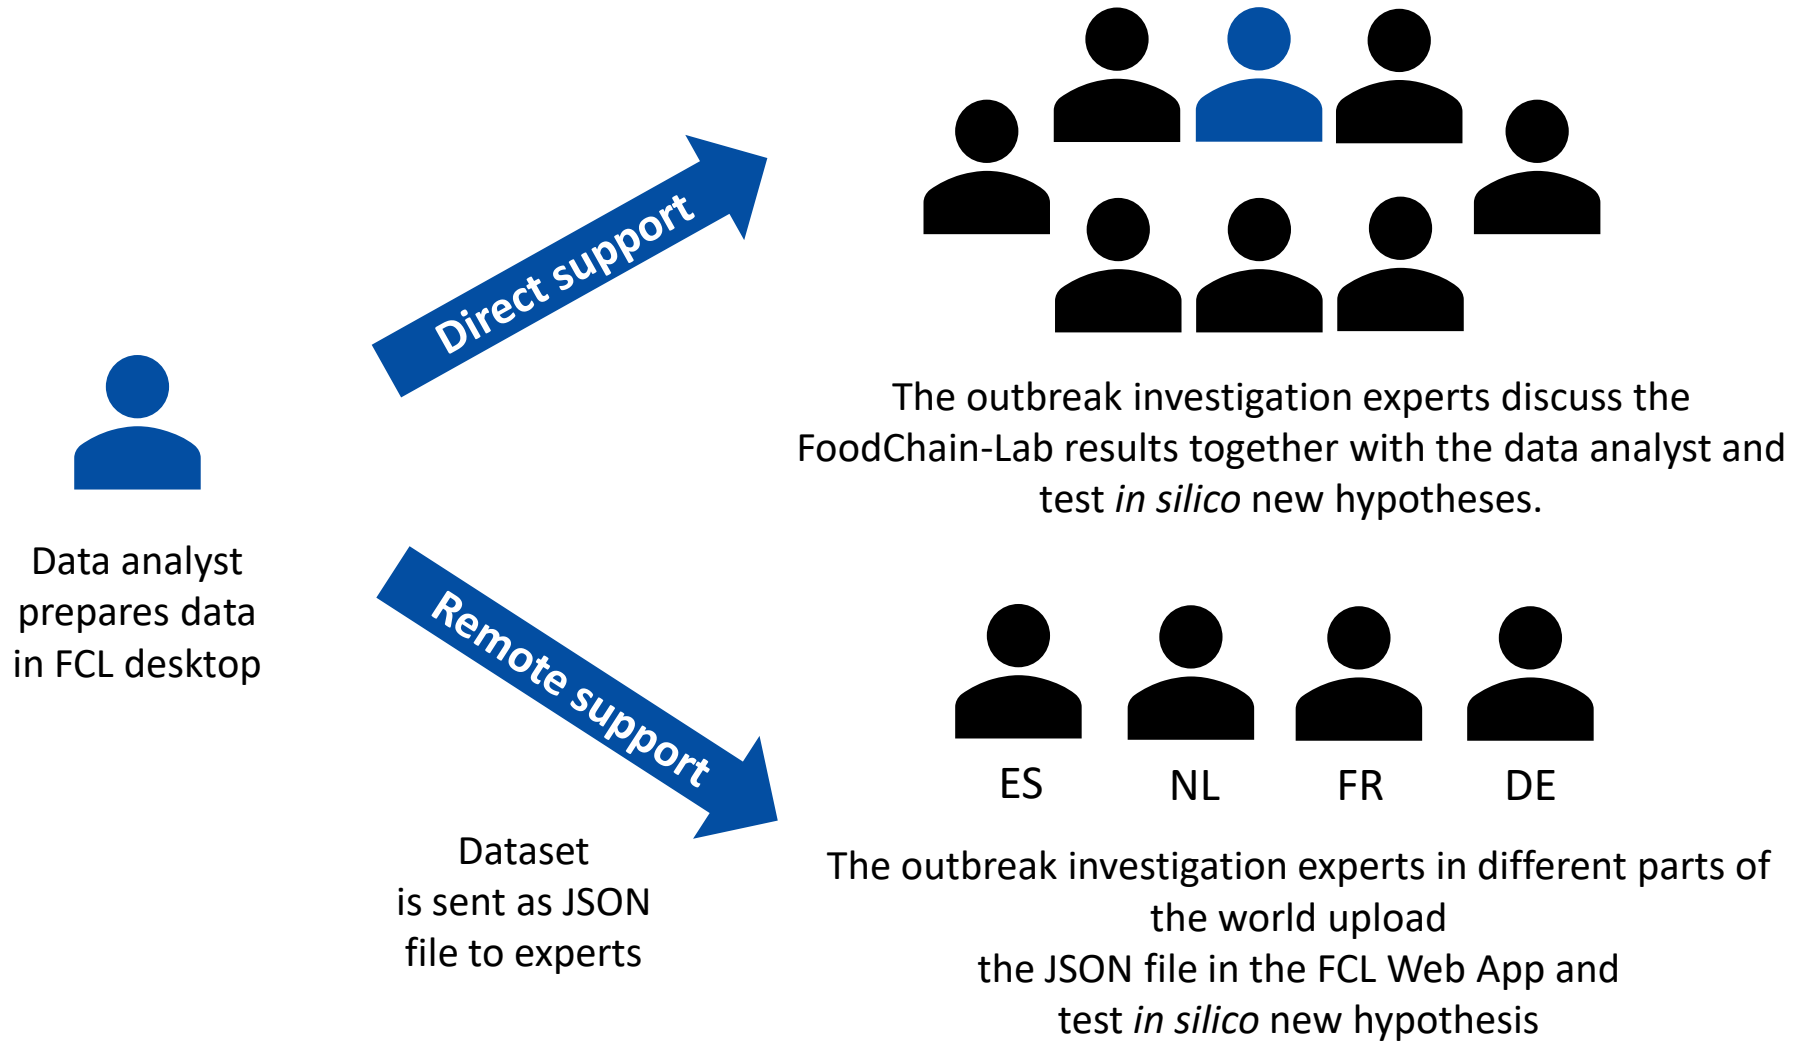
Direct support

The outbreak investigation experts discuss the FoodChain-Lab results together with the data analyst and test *in silico* new hypotheses.

Data analyst prepares data in FCL desktop

Remote support

ES NL FR DE

Dataset is sent as JSON file to experts

The outbreak investigation experts in different parts of the world upload the JSON file in the FCL Web App and test *in silico* new hypothesis